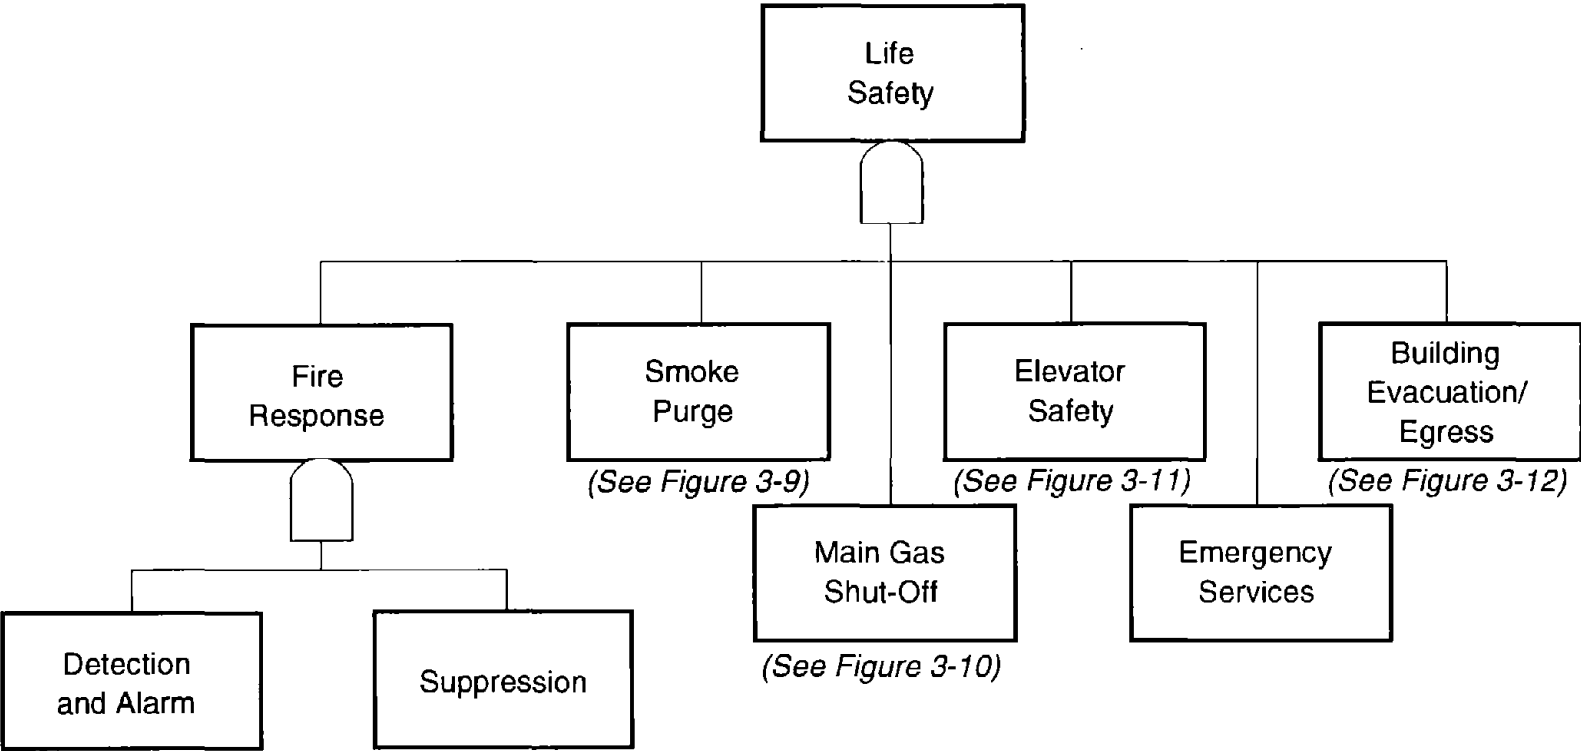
Life Safety

Fire Response

Smoke Purge
(See Figure 3-9)

Elevator Safety
(See Figure 3-11)

Building Evacuation/ Egress
(See Figure 3-12)

Main Gas Shut-Off
(See Figure 3-10)

Emergency Services

Detection and Alarm

Suppression